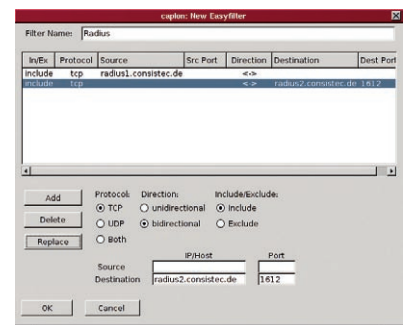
caplon: New Easyfilter

Filter Name: Radius

| In/Ex | Protocol | Source | Src Port | Direction | Destination | Dest Port |
|---|---|---|---|---|---|---|
| include | tcp | radius1.consistec.de | | <-> | | |
| include | tcp | | | <-> | radius2.consistec.de | 1612 |

Add
Delete
Replace

Protocol:
TCP
UDP
Both

Direction:
unidirectional
bidirectional

Include/Exclude:
Include
Exclude

IP/Host
Port
Source
Destination radius2.consistec.de 1612

OK
Cancel